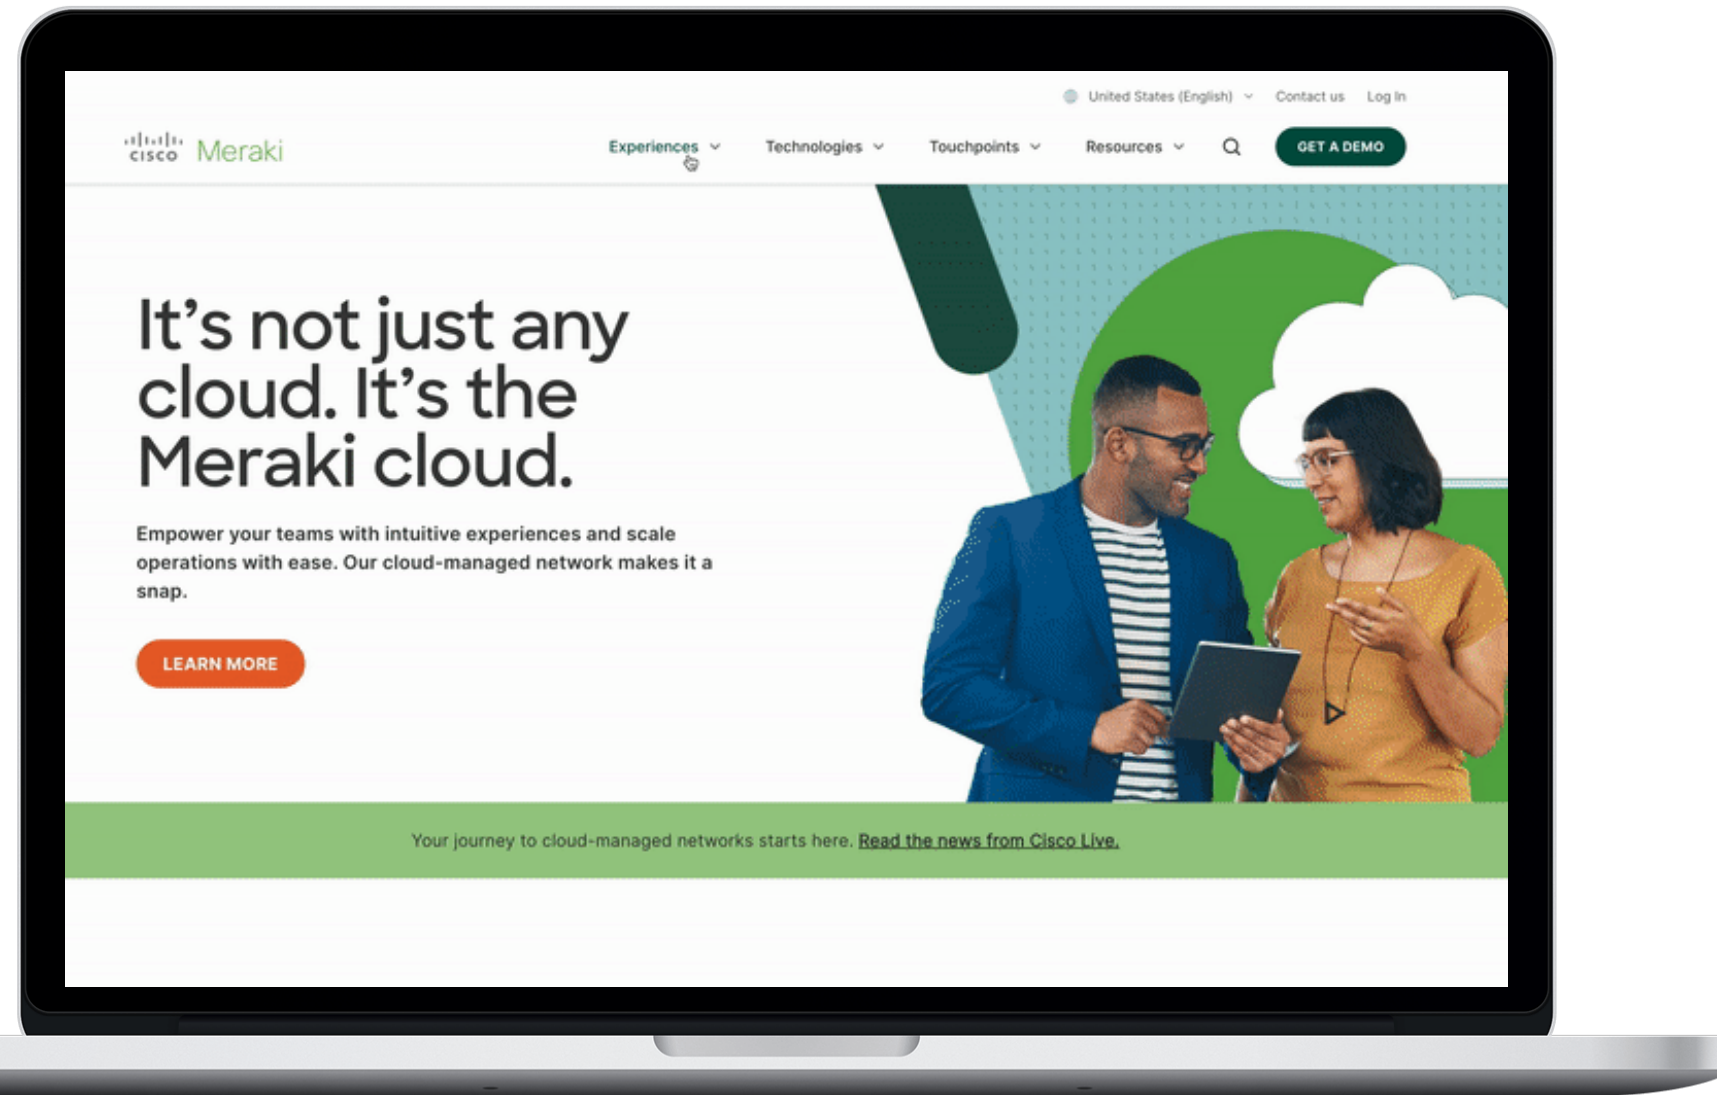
United States (English) Contact us Log In

cisco Meraki

Experiences Technologies Touchpoints Resources GET A DEMO

It’s not just any cloud. It’s the Meraki cloud.

Empower your teams with intuitive experiences and scale operations with ease. Our cloud-managed network makes it a snap.

LEARN MORE

Your journey to cloud-managed networks starts here. Read the news from Cisco Live.